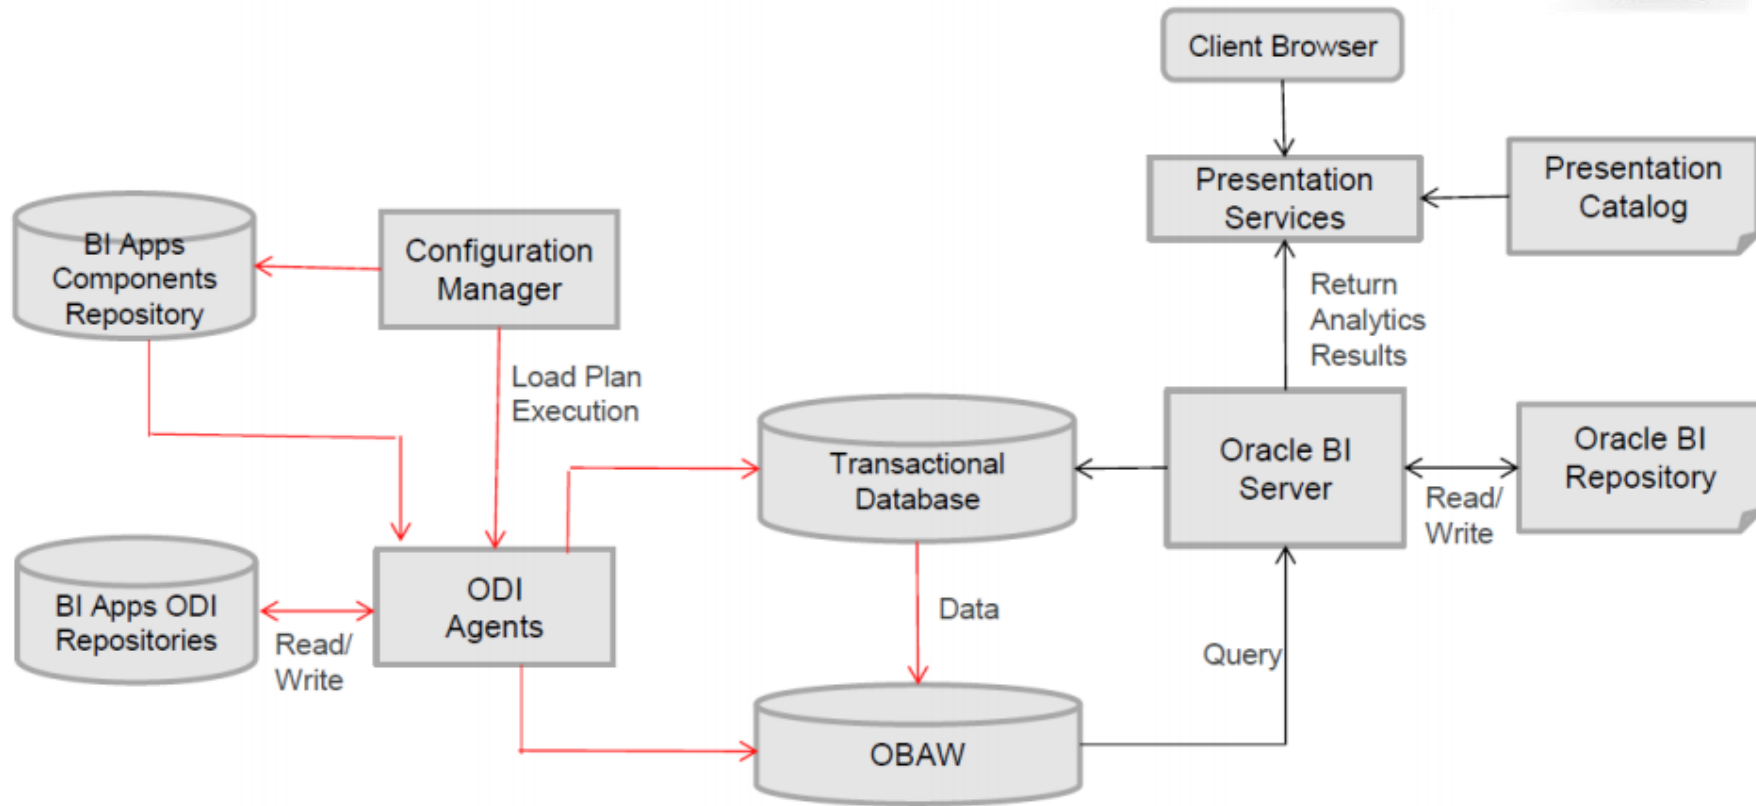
Client Browser

Presentation Services

Presentation Catalog

BI Apps Components Repository

Configuration Manager

Return Analytics Results

Load Plan Execution

Transactional Database

Oracle BI Server

Oracle BI Repository

Read/ Write

BI Apps ODI Repositories

ODI Agents

Data

Read/ Write

Query

OBAW